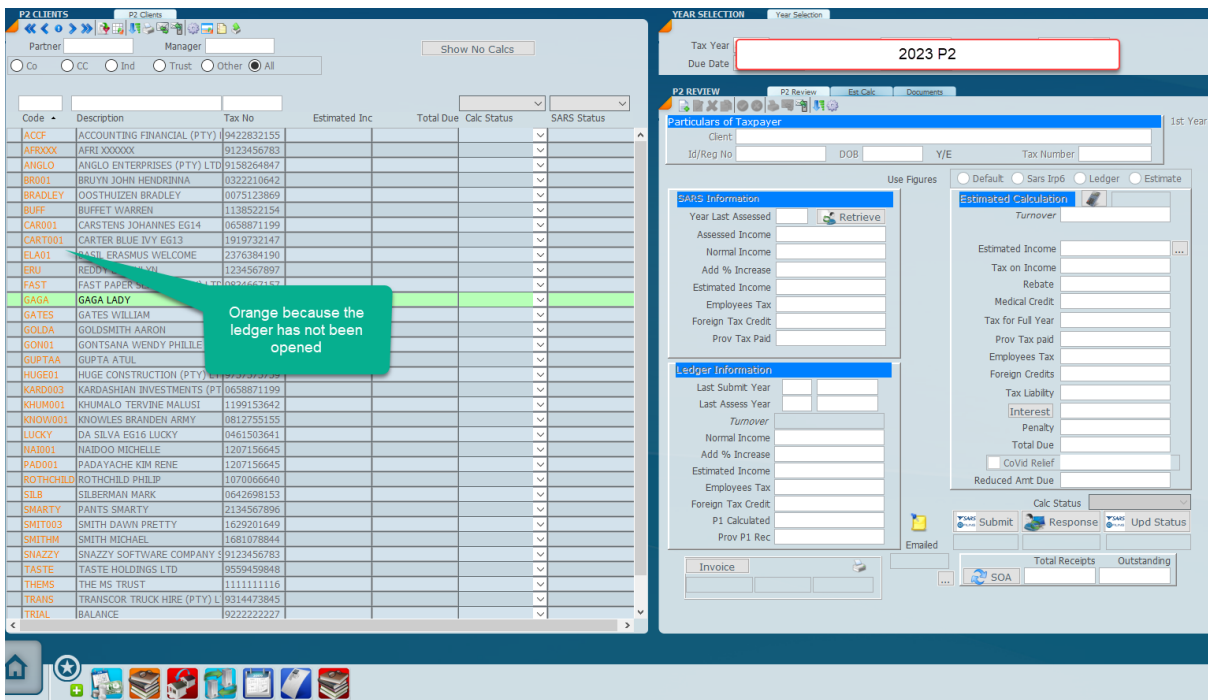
P2 CLIENTS
P2 Clients
Partner
Manager
Show No Calcs
Co
CC
Ind
Trust
Other
All

| Code | Description | Tax No | Estimated Inc | Total Due | Calc Status | SARS Status |
|---|---|---|---|---|---|---|
| ACCF | ACCOUNTING FINANCIAL (PTY) I | 9422832155 | | | | |
| AFRXXX | AFRI XXXXXX | 9123456783 | | | | |
| ANGLO | ANGLO ENTERPRISES (PTY) LTD | 9158264847 | | | | |
| BR001 | BRUYN JOHN HENDRINNA | 0322210642 | | | | |
| BRADLEY | OOSTHUIZEN BRADLEY | 0075123869 | | | | |
| BUFF | BUFFET WARREN | 1138522154 | | | | |
| CAR001 | CARSTENS JOHANNES EG14 | 0658871199 | | | | |
| CART001 | CARTER BLUE IVY EG13 | 1919732147 | | | | |
| ELA01 | BASIL ERASMUS WELCOME | 2376384190 | | | | |
| ERU | REDDY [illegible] | 1234567897 | | | | |
| FAST | FAST PAPER S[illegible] | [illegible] | | | | |
| GAGA | GAGA LADY | | | | | |
| GATES | GATES WILLIAM | | | | | |
| GOLDA | GOLDSMITH AARON | | | | | |
| GON01 | GONTSANA WENDY PHILILE | | | | | |
| GUPTAA | GUPTA ATUL | | | | | |
| HUGE01 | HUGE CONSTRUCTION (PTY) LT | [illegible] | | | | |
| KARD003 | KARDASHIAN INVESTMENTS (PT | 0658871199 | | | | |
| KHUM001 | KHUMALO TERVINE MALUSI | 1199153642 | | | | |
| KNOW001 | KNOWLES BRANDEN ARMY | 0812755155 | | | | |
| LUCKY | DA SILVA EG16 LUCKY | 0461503641 | | | | |
| NAI001 | NAIDOO MICHELLE | 1207156645 | | | | |
| PAD001 | PADAYACHE KIM RENE | 1207156645 | | | | |
| ROTHCHILD | ROTHCHILD PHILIP | 1070066640 | | | | |
| SILB | SILBERMAN MARK | 0642698153 | | | | |
| SMARTY | PANTS SMARTY | 2134567896 | | | | |
| SMIT003 | SMITH DAWN PRETTY | 1629201649 | | | | |
| SMITHM | SMITH MICHAEL | 1681078844 | | | | |
| SNAZZY | SNAZZY SOFTWARE COMPANY ( | 9123456783 | | | | |
| TASTE | TASTE HOLDINGS LTD | 9559459848 | | | | |
| THEMS | THE MS TRUST | 1111111116 | | | | |
| TRANS | TRANSCOR TRUCK HIRE (PTY) L | 9314473845 | | | | |
| TRIAL | BALANCE | 9222222227 | | | | |

Orange because the ledger has not been opened

YEAR SELECTION
Year Selection
Tax Year
Due Date
2023 P2

P2 REVIEW
P2 Review
Est Calc
Documents
Particulars of Taxpayer
1st Year
Client
Id/Reg No
DOB
Y/E
Tax Number
Use Figures
Default
Sars Irp6
Ledger
Estimate

SARS Information
Year Last Assessed
Retrieve
Assessed Income
Normal Income
Add % Increase
Estimated Income
Employees Tax
Foreign Tax Credit
Prov Tax Paid

Ledger Information
Last Submit Year
Last Assess Year
Turnover
Normal Income
Add % Increase
Estimated Income
Employees Tax
Foreign Tax Credit
P1 Calculated
Prov P1 Rec

Estimated Calculation
Turnover
Estimated Income
Tax on Income
Rebate
Medical Credit
Tax for Full Year
Prov Tax paid
Employees Tax
Foreign Credits
Tax Liability
Interest
Penalty
Total Due
CoVid Relief
Reduced Amt Due

Calc Status
Submit
Response
Upd Status
Emailed
Invoice
Total Receipts
Outstanding
SOA